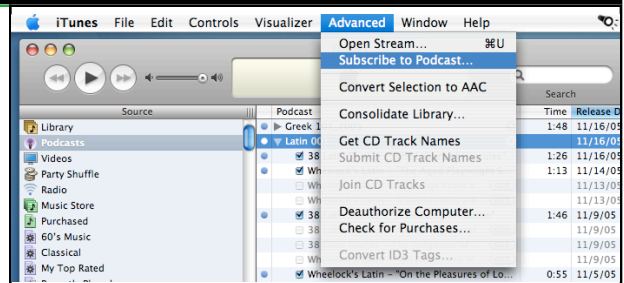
iTunes File Edit Controls Visualizer Advanced Window Help

Open Stream... ⌘U
Subscribe to Podcast...
Convert Selection to AAC
Consolidate Library...
Get CD Track Names
Submit CD Track Names
Join CD Tracks
Deauthorize Computer...
Check for Purchases...
Convert ID3 Tags...

Search

Source
Library
Podcasts
Videos
Party Shuffle
Radio
Music Store
Purchased
60's Music
Classical
My Top Rated

Podcast
Greek 1
Latin 0
38
Wh
38
Wh
38
Wheelock's Latin – "On the Pleasures of Lo...

| Time | Release D |
|---|---|
| 1:48 | 11/16/05 |
| | 11/16/05 |
| 1:26 | 11/16/05 |
| 1:13 | 11/14/05 |
| | 11/13/05 |
| | 11/13/05 |
| 1:46 | 11/9/05 |
| | 11/9/05 |
| | 11/9/05 |
| | 11/9/05 |
| 0:55 | 11/5/05 |